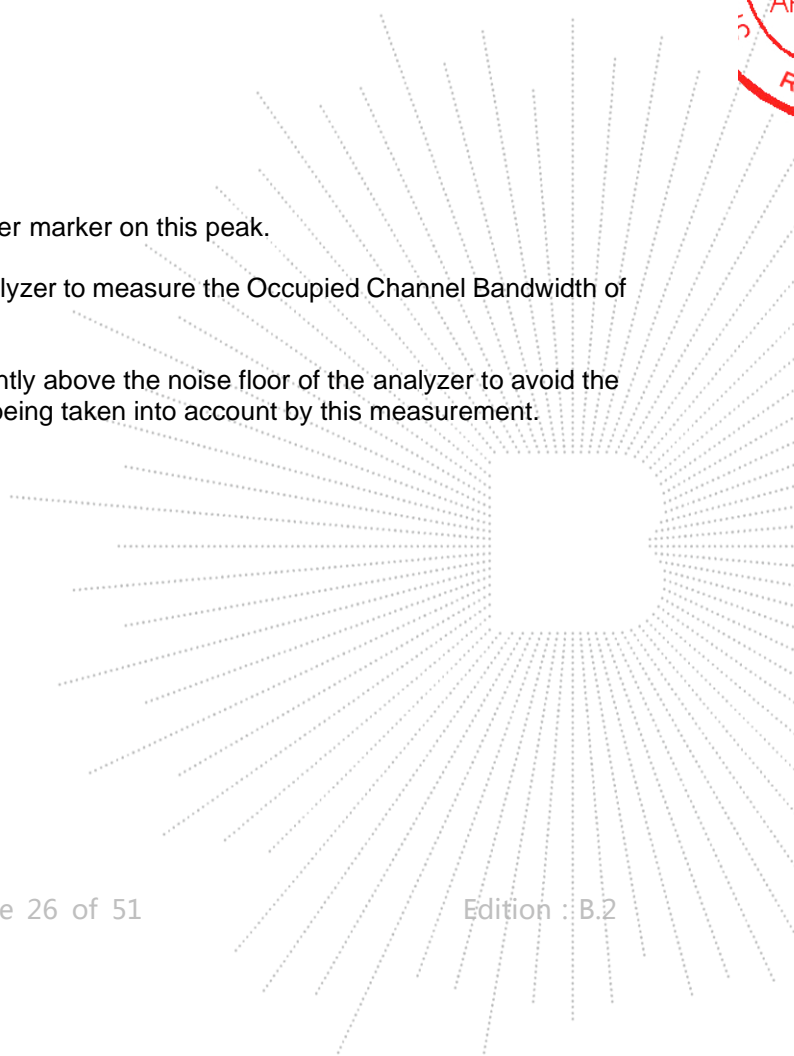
er marker on this peak.

lyzer to measure the Occupied Channel Bandwidth of

ntly above the noise floor of the analyzer to avoid the being taken into account by this measurement.

e 26 of 51

Edition : B.2

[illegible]